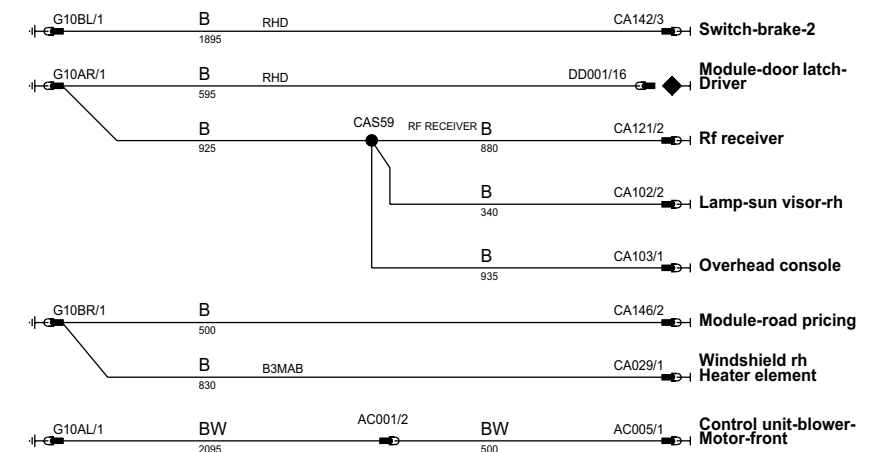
G10BL/1 B RHD CA142/3 Switch-brake-2
1895

G10AR/1 B RHD DD001/16 Module-door latch-Driver
595

B CAS59 RF RECEIVER B CA121/2 Rf receiver
925 880

B CA102/2 Lamp-sun visor-rh
340

B CA103/1 Overhead console
935

G10BR/1 B CA146/2 Module-road pricing
500

B B3MAB CA029/1 Windshield rh Heater element
830

G10AL/1 BW AC001/2 BW AC005/1 Control unit-blower-Motor-front
2095 500